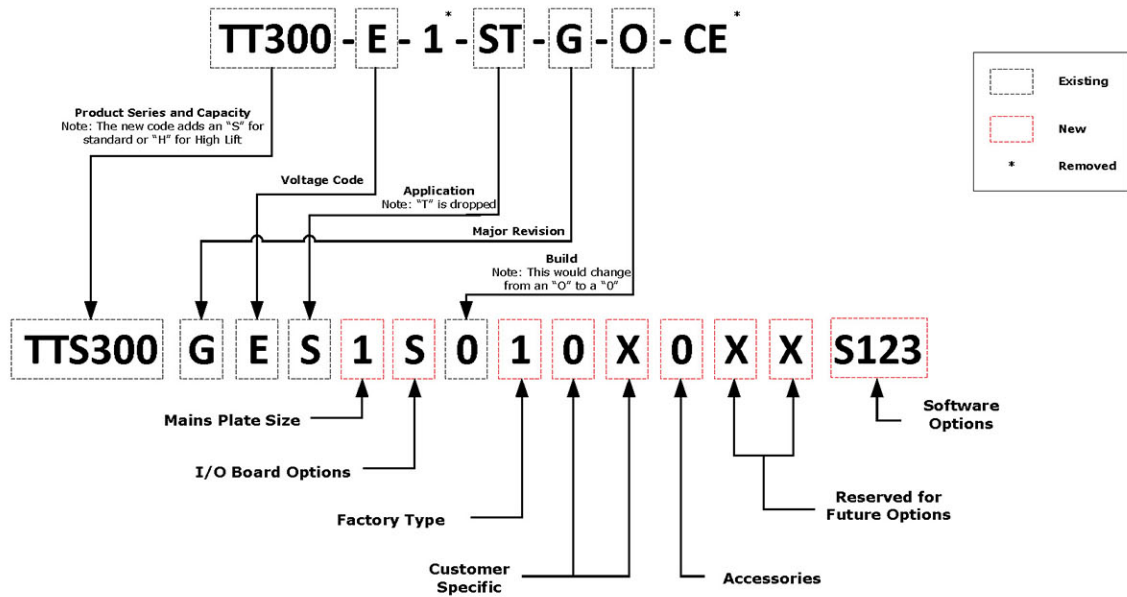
TT300 - E - 1* - ST - G - O - CE*

Existing
New
* Removed

Product Series and Capacity
Note: The new code adds an "S" for standard or "H" for High Lift

Voltage Code

Application
Note: "T" is dropped

Major Revision

Build
Note: This would change from an "O" to a "0"

TTS300 G E S 1 S 0 1 0 X 0 X X S123

Mains Plate Size

I/O Board Options

Factory Type

Customer Specific

Accessories

Reserved for Future Options

Software Options